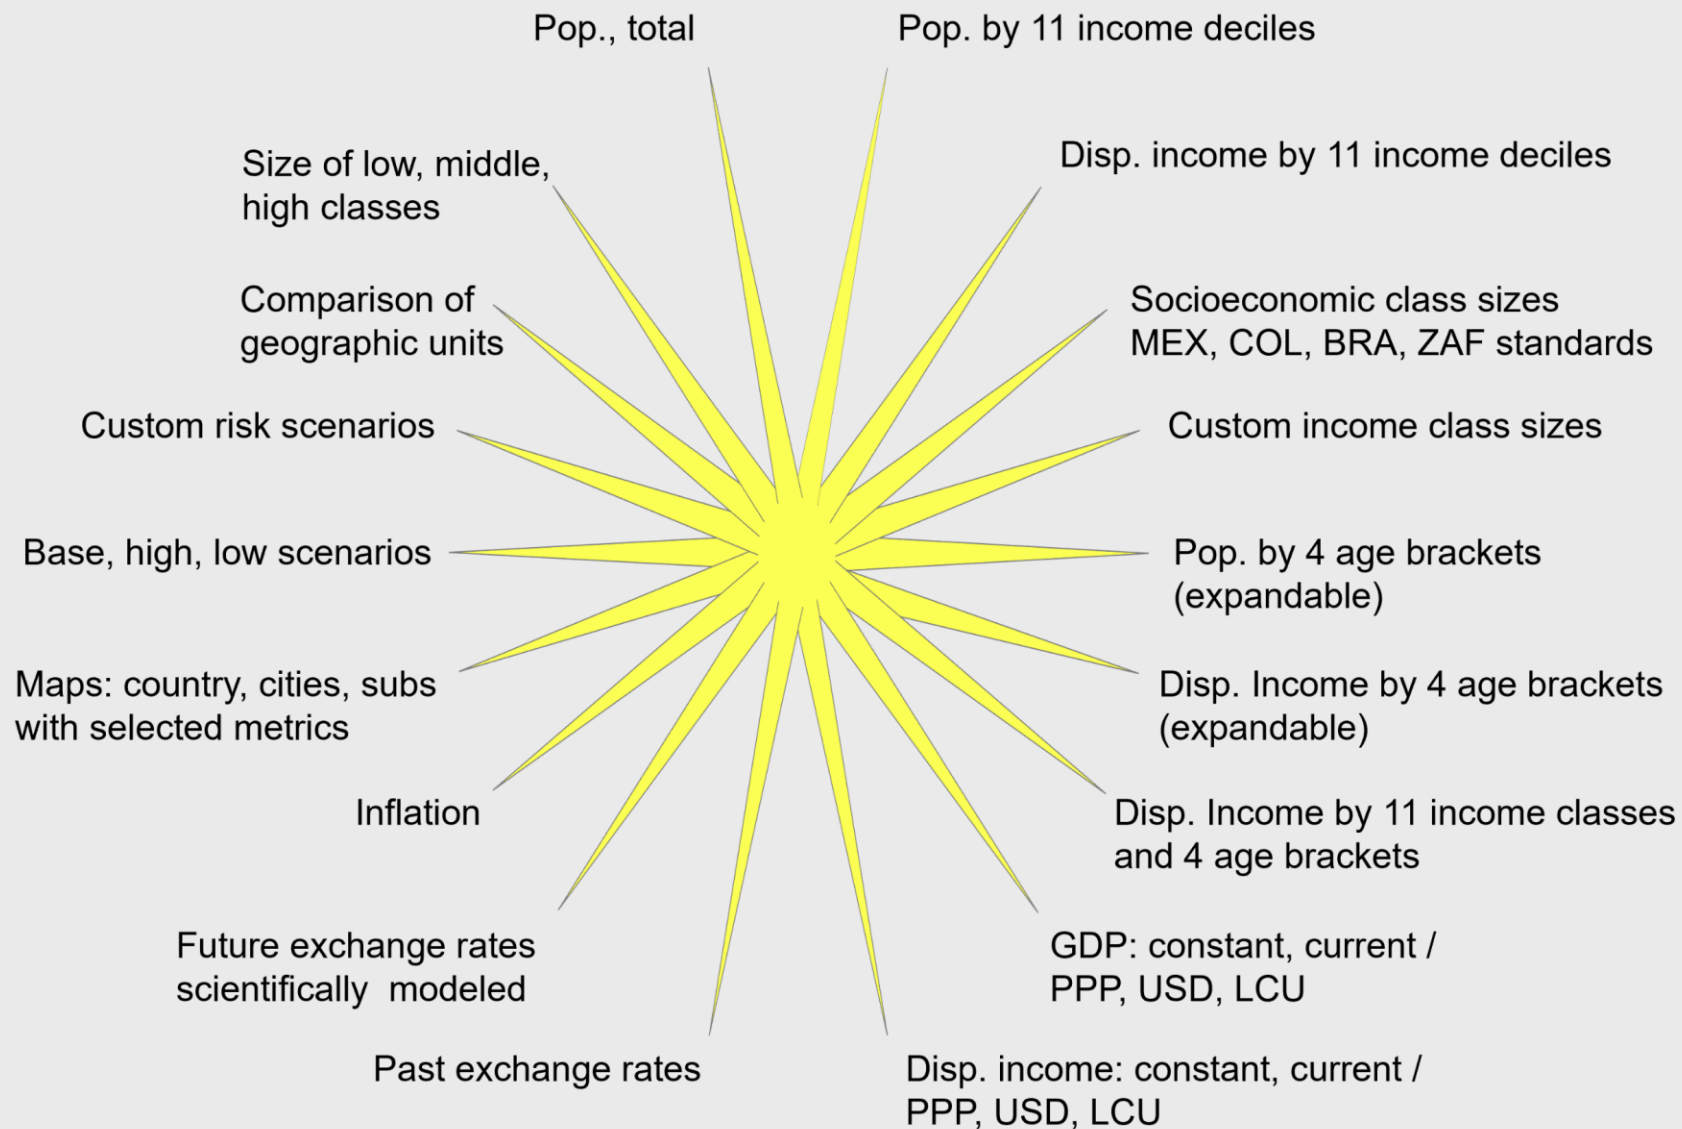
Pop., total

Pop. by 11 income deciles

Size of low, middle, high classes

Disp. income by 11 income deciles

Comparison of geographic units

Socioeconomic class sizes MEX, COL, BRA, ZAF standards

Custom risk scenarios

Custom income class sizes

Base, high, low scenarios

Pop. by 4 age brackets (expandable)

Maps: country, cities, subs with selected metrics

Disp. Income by 4 age brackets (expandable)

Inflation

Disp. Income by 11 income classes and 4 age brackets

Future exchange rates scientifically modeled

GDP: constant, current / PPP, USD, LCU

Past exchange rates

Disp. income: constant, current / PPP, USD, LCU